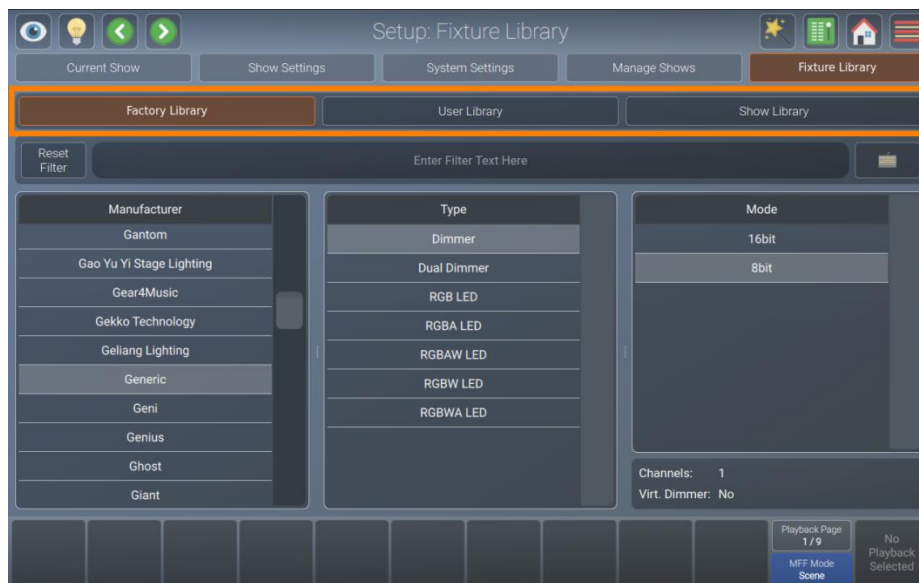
Setup: Fixture Library

Current Show | Show Settings | System Settings | Manage Shows | Fixture Library

Factory Library | User Library | Show Library

Reset Filter

Enter Filter Text Here

| Manufacturer |
|---|
| Gantom |
| Gao Yu Yi Stage Lighting |
| Gear4Music |
| Gekko Technology |
| Geliang Lighting |
| Generic |
| Geni |
| Genius |
| Ghost |
| Giant |

| Type |
|---|
| Dimmer |
| Dual Dimmer |
| RGB LED |
| RGBA LED |
| RGBAW LED |
| RGBW LED |
| RGBWA LED |

| Mode |
|---|
| 16bit |
| 8bit |

Channels: 1
Virt. Dimmer: No

Playback Page 1/9

MFF Mode Scene

No Playback Selected